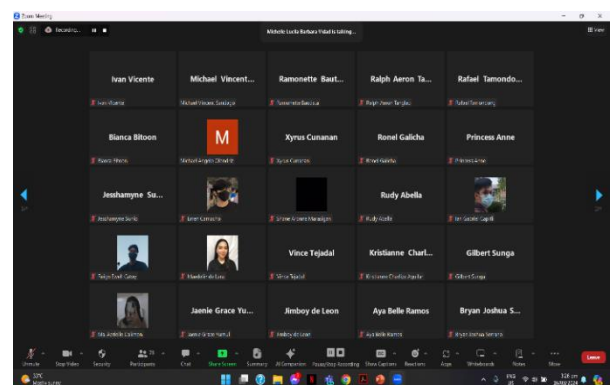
Zoom Meeting

Recording...

Michelle Lucila Barbara Vidad is talking...

View

Ivan Vicente
Ivan Vicente

Michael Vincent...
Michael Vincent Santiago

Ramonette Baut...
Ramonette Bautista

Ralph Aeron Ta...
Ralph Aeron Tanglao

Rafael Tamondo...
Rafael Tamondong

Bianca Bitoon
Bianca Bitoon

M
Michael Angelo Dimalibot

Xyrus Cunanan
Xyrus Cunanan

Ronel Galicha
Ronel Galicha

Princess Anne
Princess Anne

Jesshamyne Su...
Jesshamyne Sunio

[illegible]

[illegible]

Rudy Abella
Rudy Abella

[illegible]

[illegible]

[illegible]

Vince Tejadal
Vince Tejadal

Kristianne Charl...
Kristianne Charlize Aguilar

Gilbert Sunga
Gilbert Sunga

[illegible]

Jaenie Grace Yu...
Jaenie Grace Yumul

Jimboy de Leon
Jimboy de Leon

Aya Belle Ramos
Aya Belle Ramos

Bryan Joshua S...
Bryan Joshua Serrano

Unmute Stop Video Security Participants Chat Share Screen Summary AI Companion Pause/Stop Recording Show Captions Reactions Apps Whiteboards Notes More Leave

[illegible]